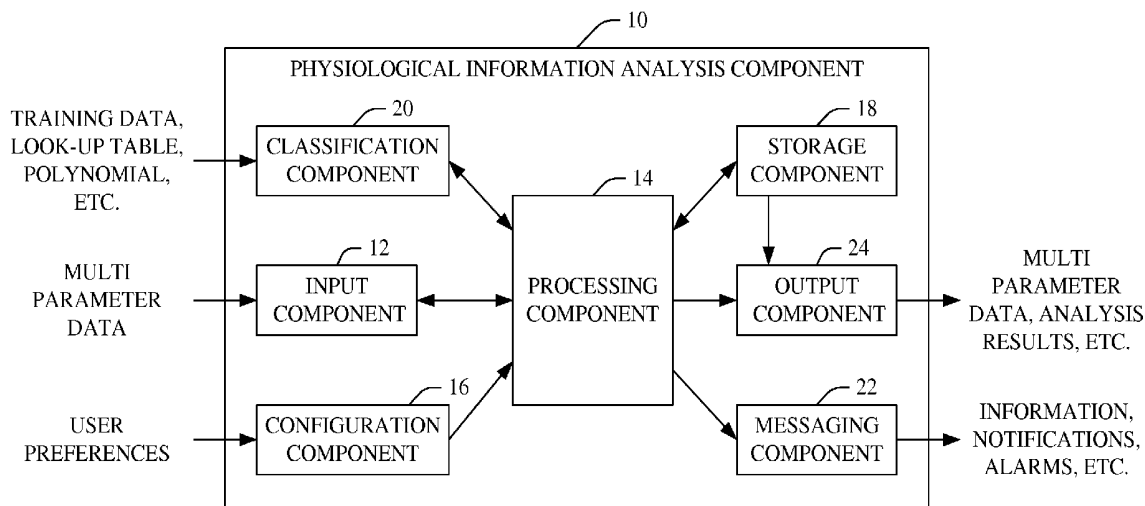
10

PHYSIOLOGICAL INFORMATION ANALYSIS COMPONENT

TRAINING DATA, LOOK-UP TABLE, POLYNOMIAL, ETC.

20

CLASSIFICATION COMPONENT

18

STORAGE COMPONENT

14

12

MULTI PARAMETER DATA

INPUT COMPONENT

PROCESSING COMPONENT

24

OUTPUT COMPONENT

MULTI PARAMETER DATA, ANALYSIS RESULTS, ETC.

16

USER PREFERENCES

CONFIGURATION COMPONENT

22

MESSAGING COMPONENT

INFORMATION, NOTIFICATIONS, ALARMS, ETC.